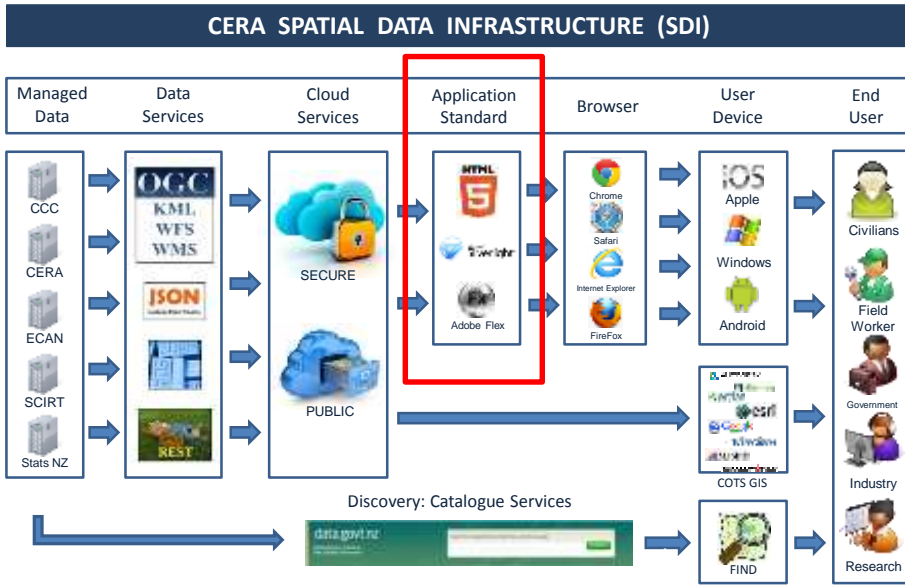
CERA SPATIAL DATA INFRASTRUCTURE (SDI)

Managed Data

Data Services

Cloud Services

Application Standard

Browser

User Device

End User

CCC

CERA

ECAN

SCIRT

Stats NZ

OGC
KML
WFS
WMS

JSON

REST

SECURE

PUBLIC

HTML 5

Silverlight

Fx

Adobe Flex

Chrome

Safari

Internet Explorer

FireFox

iOS

Apple

Windows

Android

esri

Google

COTS GIS

Civilians

Field Worker

Government

Industry

Research

Discovery: Catalogue Services

data.govt.nz

FIND